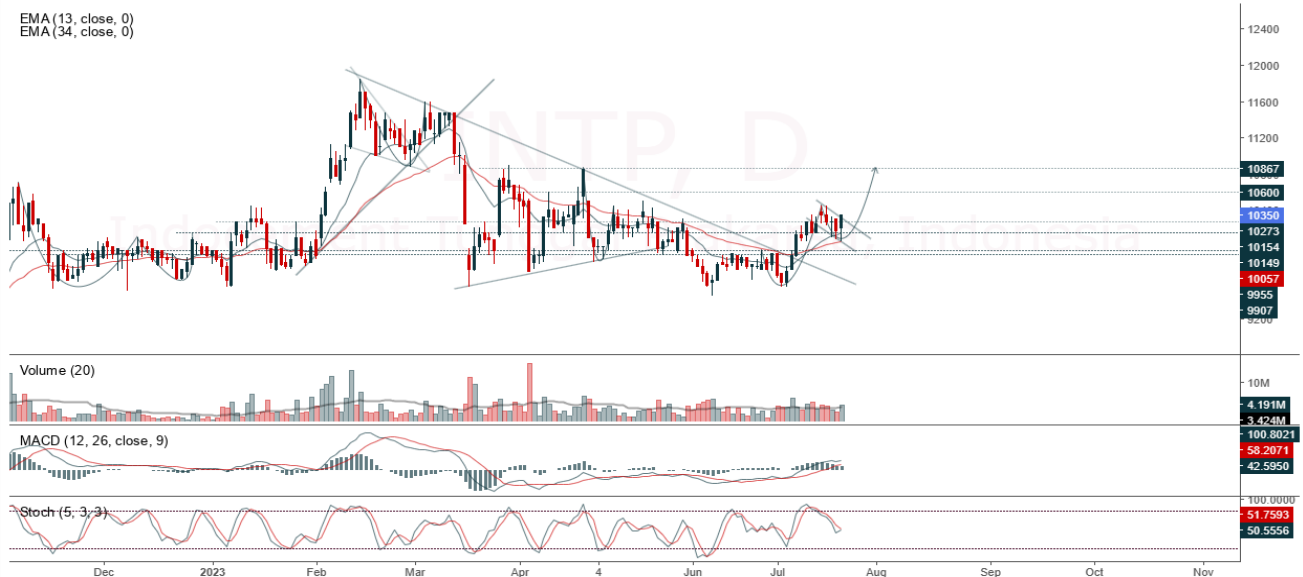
EMA (13, close, 0)
EMA (34, close, 0)

12400
12000
11600
11200
10867
10600
10350
10273
10154
10149
10057
9955
9907
9200

Volume (20)
10M
4.191M
3.424M

MACD (12, 26, close, 9)
100.8021
58.2071
42.5950

Stoch (5, 3, 3)
100.0000
51.7593
50.5556

Dec
2023
Feb
Mar
Apr
4
Jun
Jul
Aug
Sep
Oct
Nov